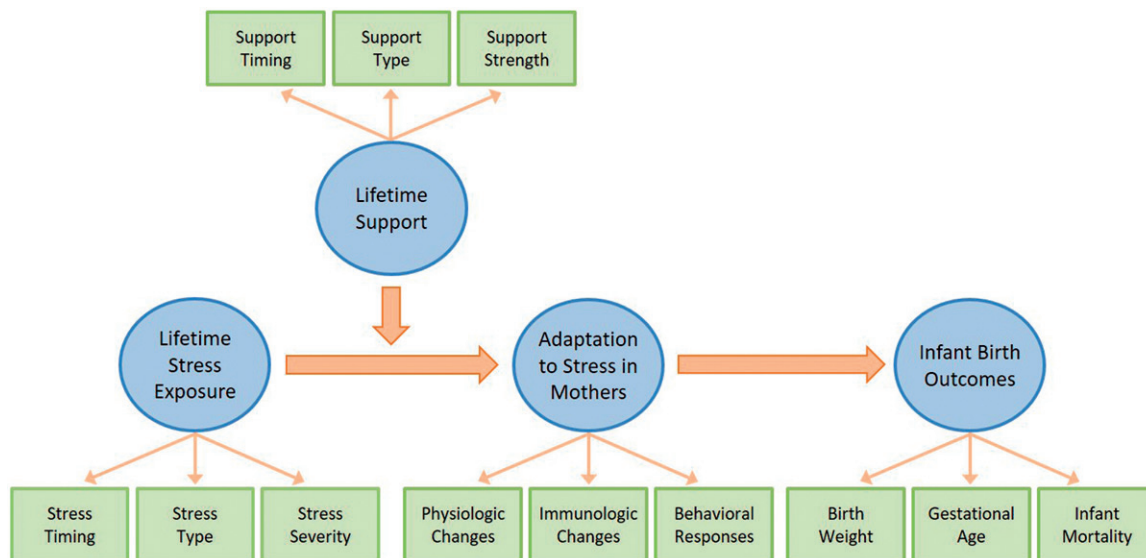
Support Timing

Support Type

Support Strength

Lifetime Support

Lifetime Stress Exposure

Adaptation to Stress in Mothers

Infant Birth Outcomes

Stress Timing

Stress Type

Stress Severity

Physiologic Changes

Immunologic Changes

Behavioral Responses

Birth Weight

Gestational Age

Infant Mortality